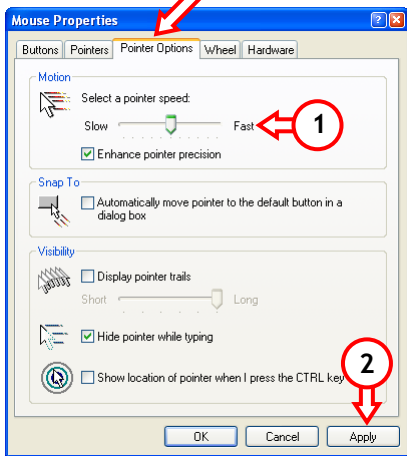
Mouse Properties

Buttons | Pointers | Pointer Options | Wheel | Hardware

Motion

Select a pointer speed:

Slow Fast

1

Enhance pointer precision

Snap To

Automatically move pointer to the default button in a dialog box

Visibility

Display pointer trails

Short Long

Hide pointer while typing

Show location of pointer when I press the CTRL key

2

OK Cancel Apply